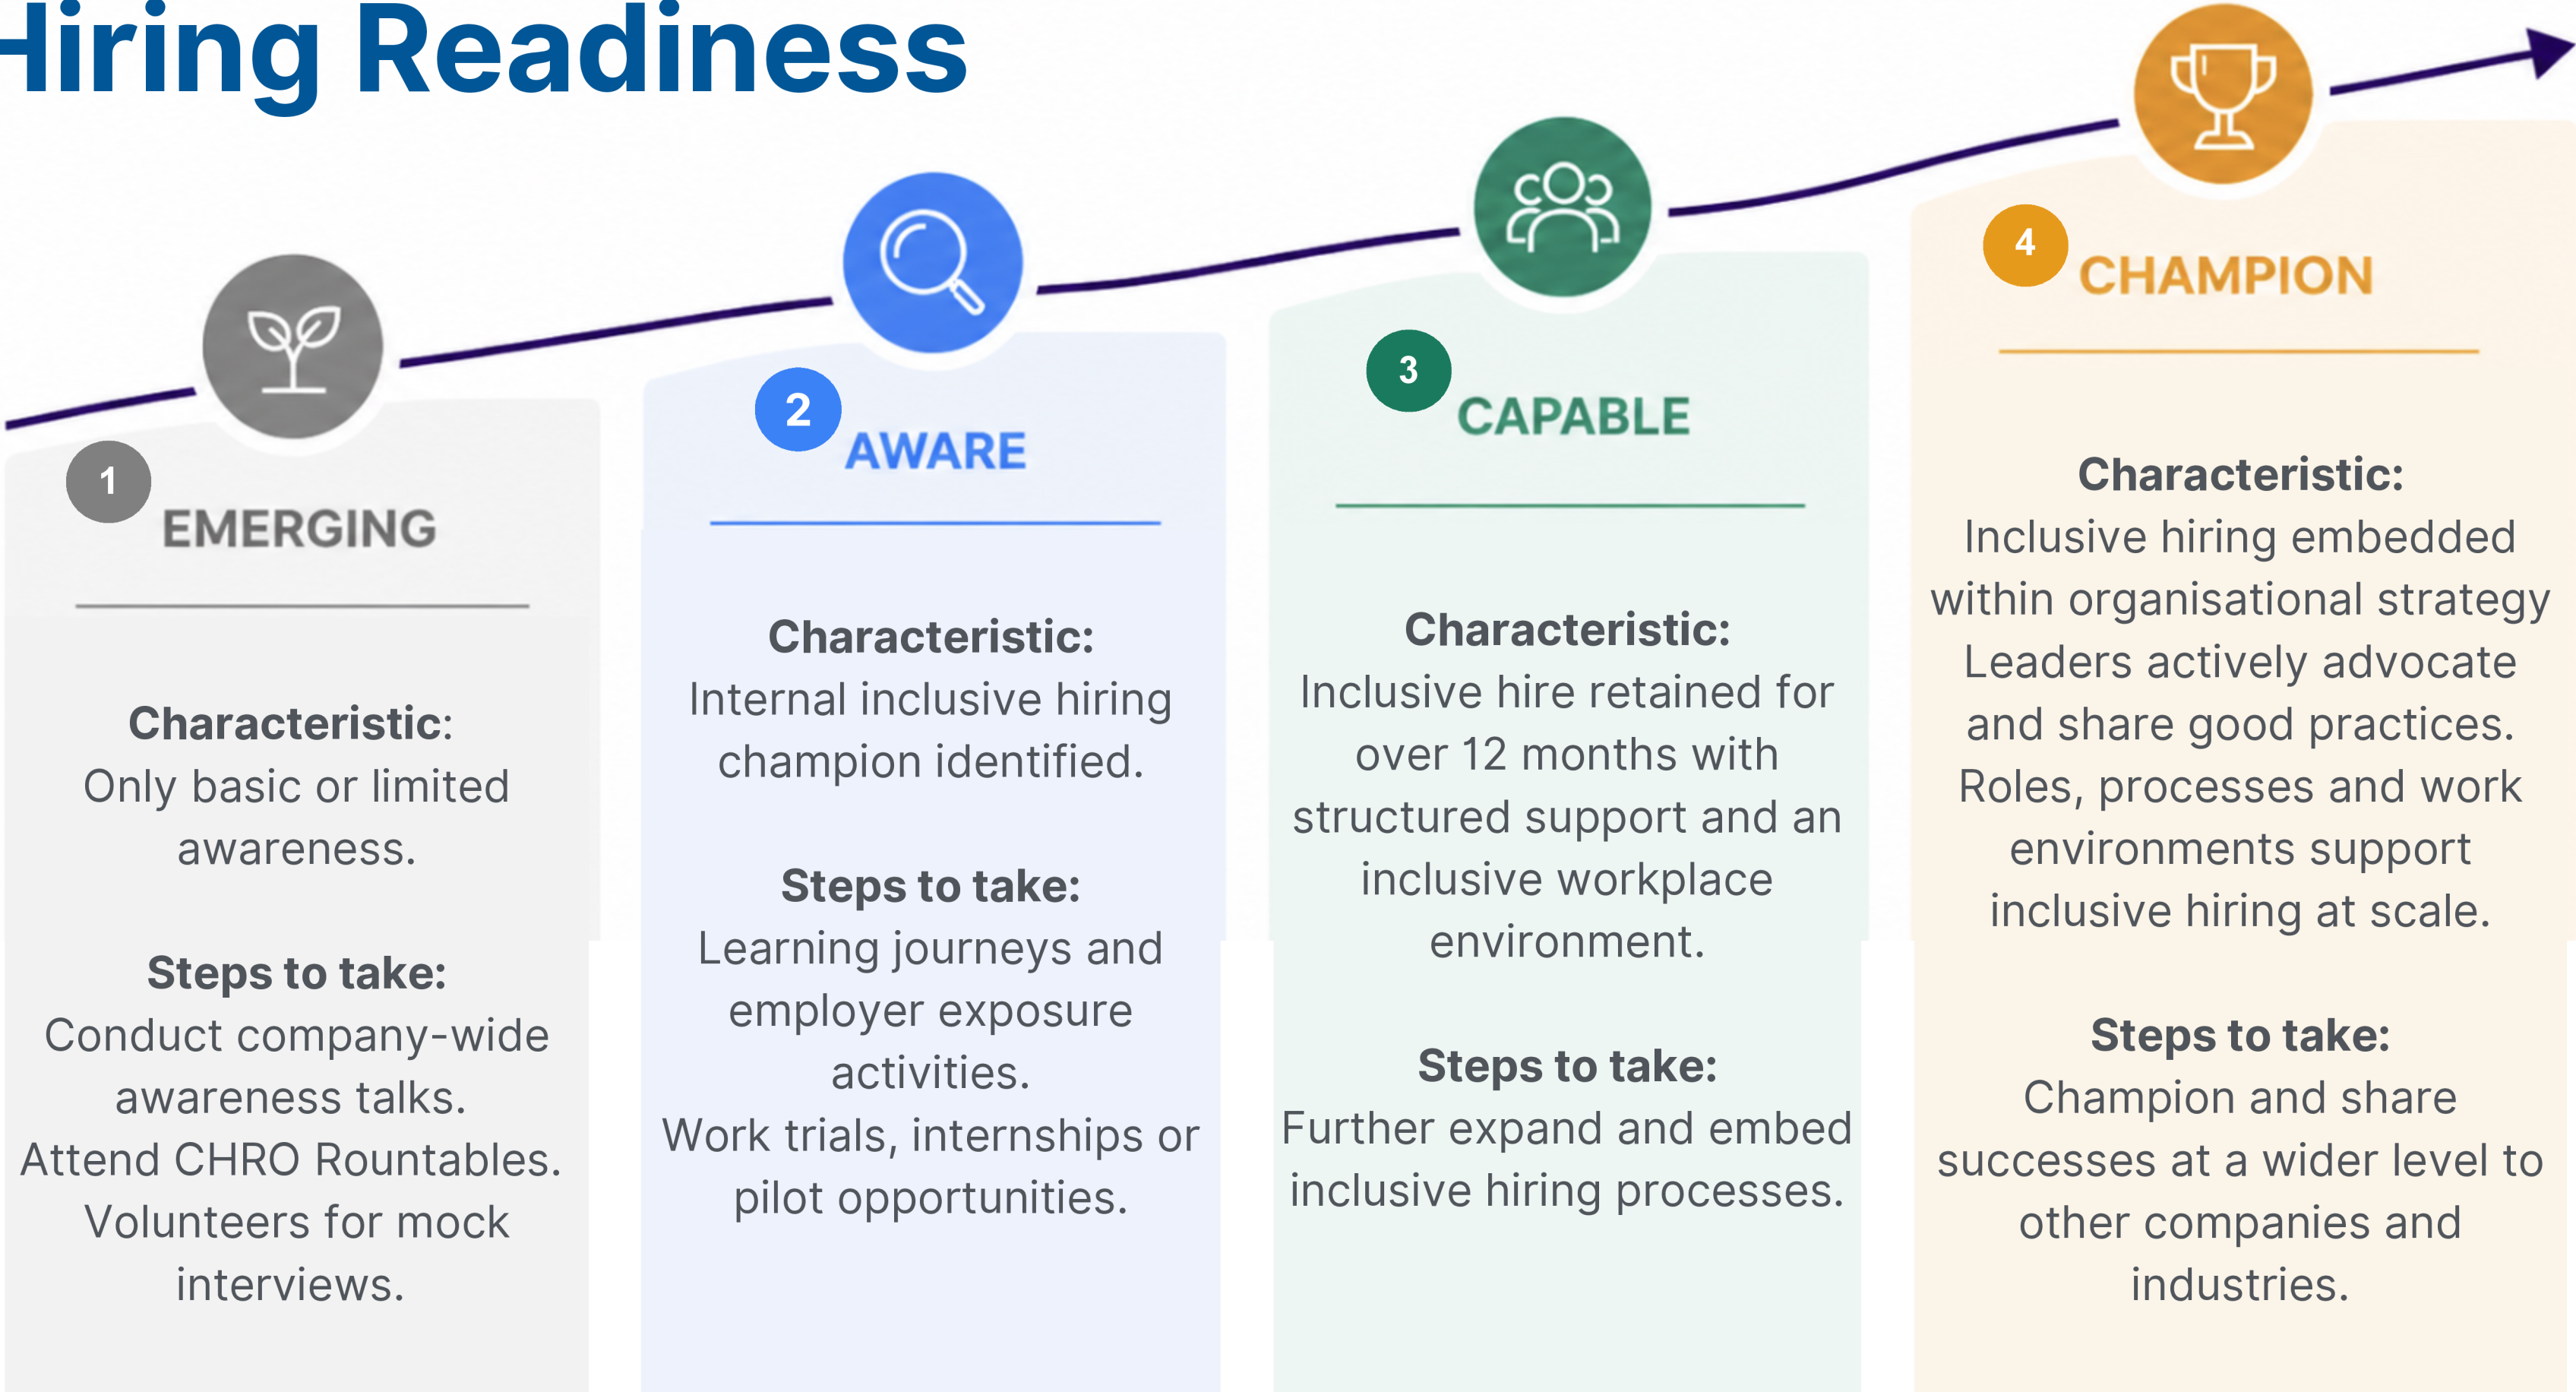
Hiring Readiness

1 EMERGING

Characteristic:
Only basic or limited awareness.

Steps to take:
Conduct company-wide awareness talks.
Attend CHRO Rountables.
Volunteers for mock interviews.

2 AWARE

Characteristic:
Internal inclusive hiring champion identified.

Steps to take:
Learning journeys and employer exposure activities.
Work trials, internships or pilot opportunities.

3 CAPABLE

Characteristic:
Inclusive hire retained for over 12 months with structured support and an inclusive workplace environment.

Steps to take:
Further expand and embed inclusive hiring processes.

4 CHAMPION

Characteristic:
Inclusive hiring embedded within organisational strategy
Leaders actively advocate and share good practices.
Roles, processes and work environments support inclusive hiring at scale.

Steps to take:
Champion and share successes at a wider level to other companies and industries.